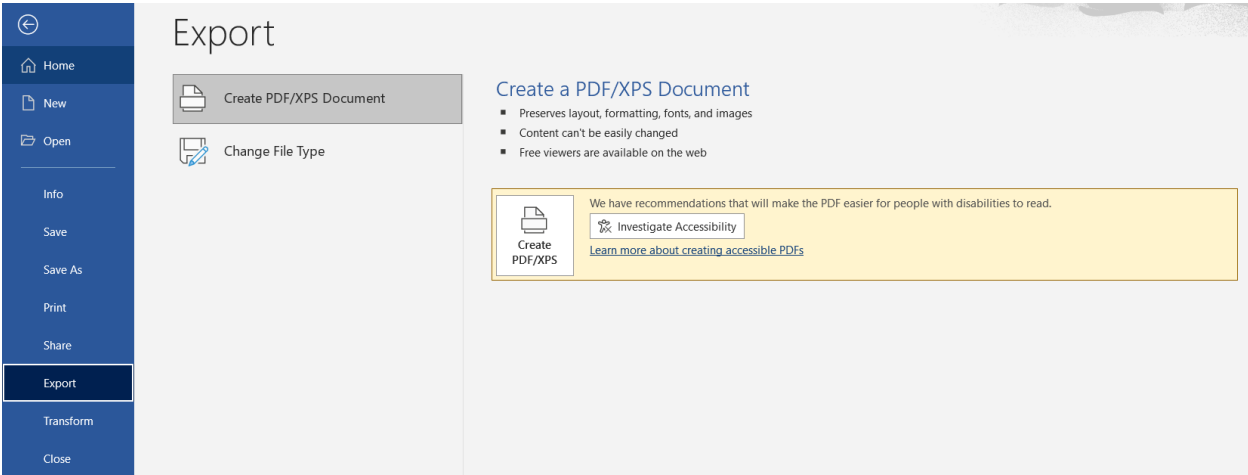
Home
New
Open
Info
Save
Save As
Print
Share
Export
Transform
Close

Export

Create PDF/XPS Document
Change File Type

Create a PDF/XPS Document
- Preserves layout, formatting, fonts, and images
- Content can't be easily changed
- Free viewers are available on the web

Create PDF/XPS

We have recommendations that will make the PDF easier for people with disabilities to read.
Investigate Accessibility
Learn more about creating accessible PDFs